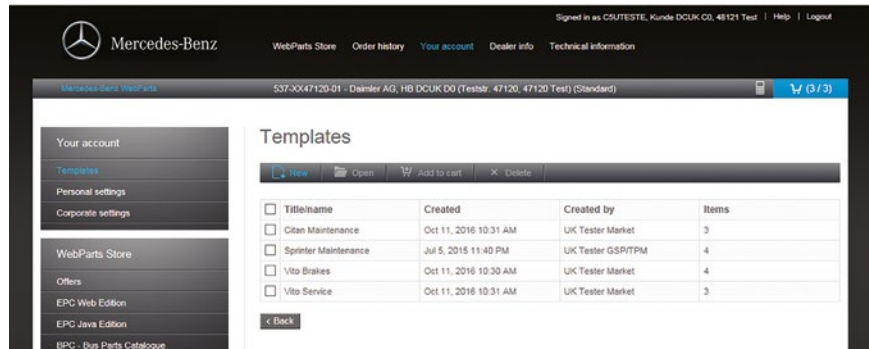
Signed in as CSUTESTE, Kunde DCUK C0, 48121 Test | Help | Logout

Mercedes-Benz

WebParts Store Order history Your account Dealer info Technical information

Mercedes-Benz WebParts

537-XX47120-01 - Daimler AG, HB DCUK D0 (Teststr. 47120, 47120 Test) (Standard)

(3 / 3)

Your account

Templates

Personal settings

Corporate settings

WebParts Store

Offers

EPC Web Edition

EPC Java Edition

BPC - Bus Parts Catalogue

Templates

New Open Add to cart Delete

| | Title/name | Created | Created by | Items |
|---|---|---|---|---|
| | Citan Maintenance | Oct 11, 2016 10:31 AM | UK Tester Market | 3 |
| | Sprinter Maintenance | Jul 5, 2015 11:40 PM | UK Tester GSP/TPM | 4 |
| | Vito Brakes | Oct 11, 2016 10:30 AM | UK Tester Market | 4 |
| | Vito Service | Oct 11, 2016 10:31 AM | UK Tester Market | 3 |

< Back